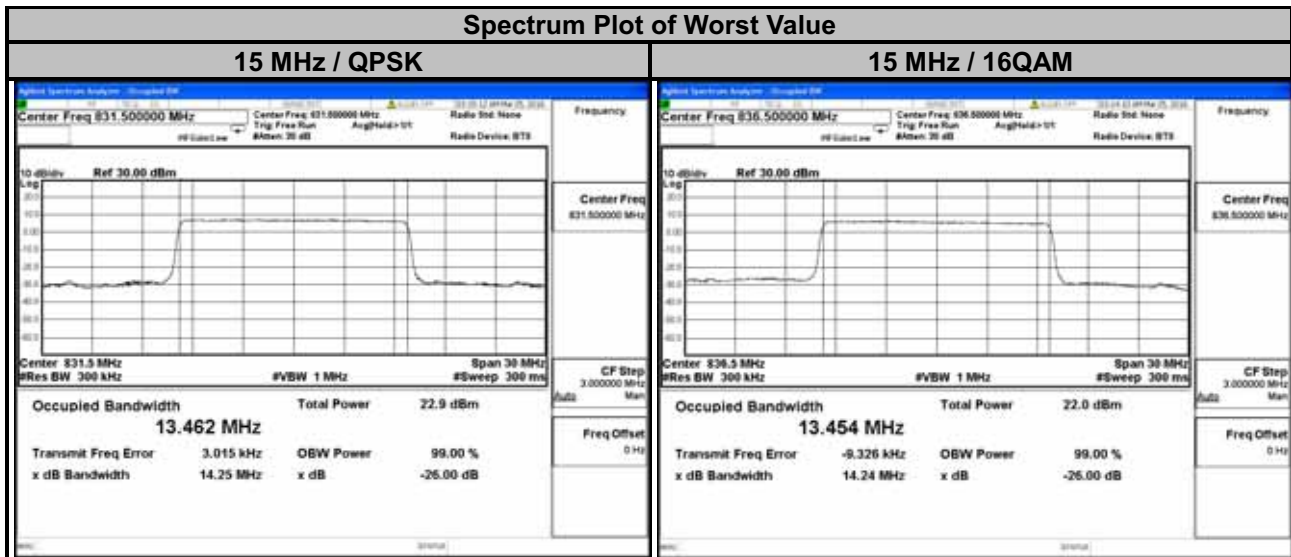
| Spectrum Plot of Worst Value | |
|---|---|
| 15 MHz / QPSK | 15 MHz / 16QAM |

Center Freq 831.500000 MHz
Center Freq: 831.500000 MHz
Trig: Free Run
Avg|Hold>1/1
#Atten: 30 dB
Radio Std: None
Radio Device: BTS
Frequency
10 dB/div Ref 30.00 dBm
Log
Center Freq
831.500000 MHz
Center 831.5 MHz
#Res BW 300 kHz
#VBW 1 MHz
Span 30 MHz
#Sweep 300 ms
CF Step
3.000000 MHz
Auto Man
Occupied Bandwidth
13.462 MHz
Total Power 22.9 dBm
Transmit Freq Error 3.015 kHz
OBW Power 99.00 %
x dB Bandwidth 14.25 MHz
x dB -26.00 dB
Freq Offset
0 Hz

Center Freq 836.500000 MHz
Center Freq: 836.500000 MHz
Trig: Free Run
Avg|Hold>1/1
#Atten: 30 dB
Radio Std: None
Radio Device: BTS
Frequency
10 dB/div Ref 30.00 dBm
Log
Center Freq
836.500000 MHz
Center 836.5 MHz
#Res BW 300 kHz
#VBW 1 MHz
Span 30 MHz
#Sweep 300 ms
CF Step
3.000000 MHz
Auto Man
Occupied Bandwidth
13.454 MHz
Total Power 22.0 dBm
Transmit Freq Error -9.326 kHz
OBW Power 99.00 %
x dB Bandwidth 14.24 MHz
x dB -26.00 dB
Freq Offset
0 Hz